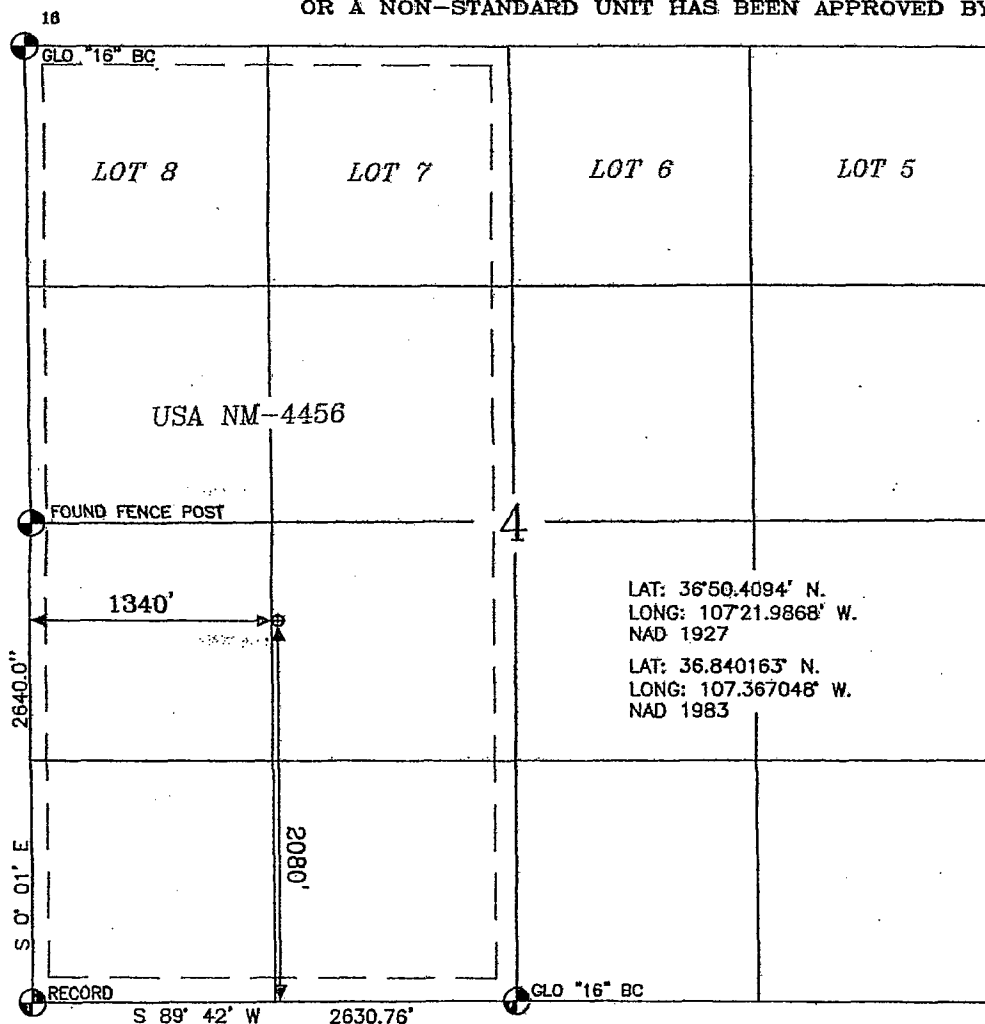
16

OR A NON-STANDARD UNIT HAS BEEN APPROVED BY

GLO "16" BC

LOT 8

LOT 7

LOT 6

LOT 5

USA NM-4456

FOUND FENCE POST

4

1340'

LAT: 36°50.4094' N.
LONG: 107°21.9868' W.
NAD 1927

LAT: 36.840163° N.
LONG: 107.367048° W.
NAD 1983

2640.0'

S 0° 01' E

2080'

RECORD

GLO "16" BC

S 89° 42' W

2630.76'